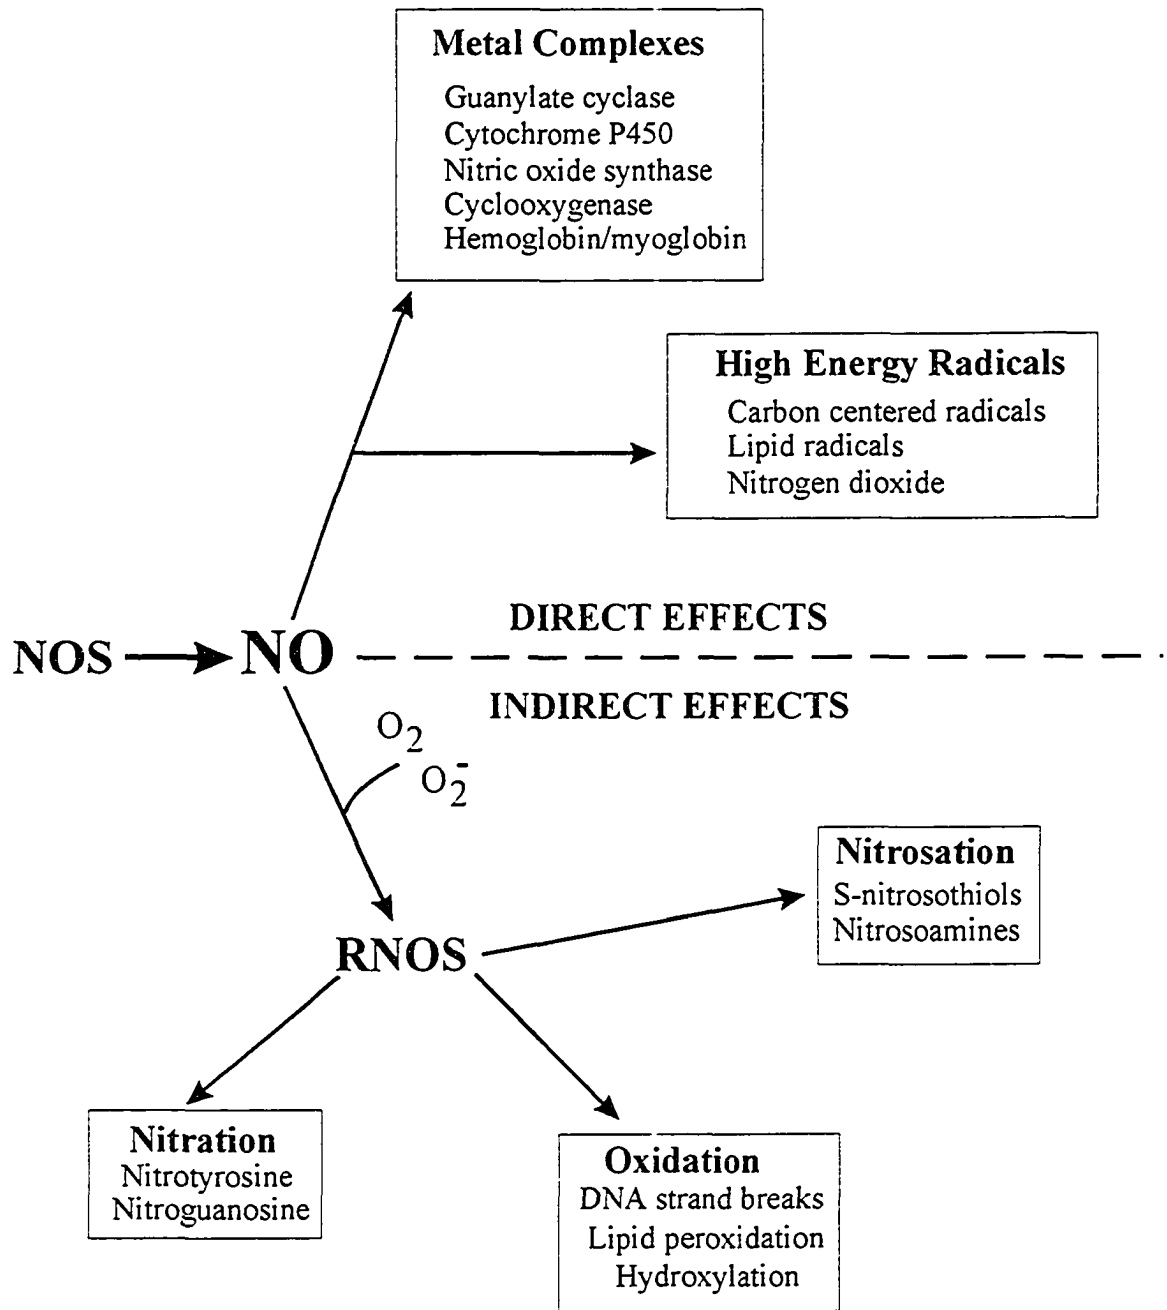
Metal Complexes
Guanylate cyclase
Cytochrome P450
Nitric oxide synthase
Cyclooxygenase
Hemoglobin/myoglobin

High Energy Radicals
Carbon centered radicals
Lipid radicals
Nitrogen dioxide

DIRECT EFFECTS

NOS NO

INDIRECT EFFECTS

$O_2$
$O_2^-$

Nitrosation
S-nitrosothiols
Nitrosoamines

RNOS

Nitration
Nitrotyrosine
Nitroguanosine

Oxidation
DNA strand breaks
Lipid peroxidation
Hydroxylation